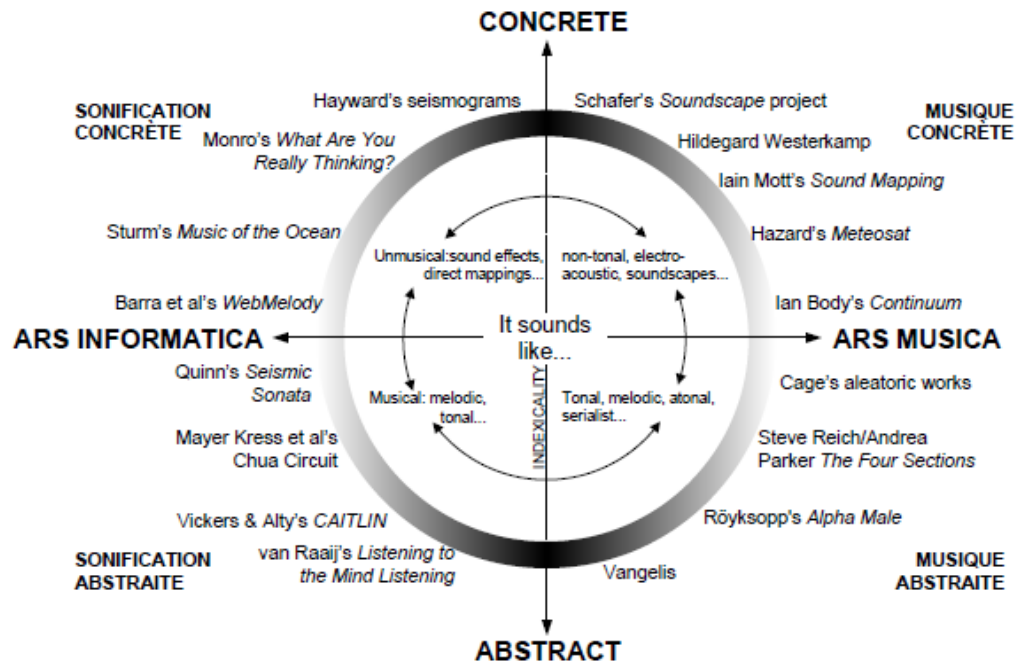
CONCRETE

SONIFICATION CONCRÈTE

MUSIQUE CONCRÈTE

Hayward's seismograms

Schafer's *Soundscape* project

Monro's *What Are You Really Thinking?*

Hildegard Westerkamp

Iain Mott's *Sound Mapping*

Sturm's *Music of the Ocean*

Hazard's *Meteosat*

Unmusical:sound effects, direct mappings...

non-tonal, electro-acoustic, soundscapes...

Barra et al's *WebMelody*

Ian Body's *Continuum*

ARS INFORMATICA

It sounds like...

ARS MUSICA

Quinn's *Seismic Sonata*

Cage's aleatoric works

Musical: melodic, tonal...

INDEXICALITY

Tonal, melodic, atonal, serialist...

Mayer Kress et al's Chua Circuit

Steve Reich/Andrea Parker *The Four Sections*

Vickers & Alty's *CAITLIN*

Röyksopp's *Alpha Male*

SONIFICATION ABSTRAITE

van Raaij's *Listening to the Mind Listening*

Vangelis

MUSIQUE ABSTRAITE

ABSTRACT